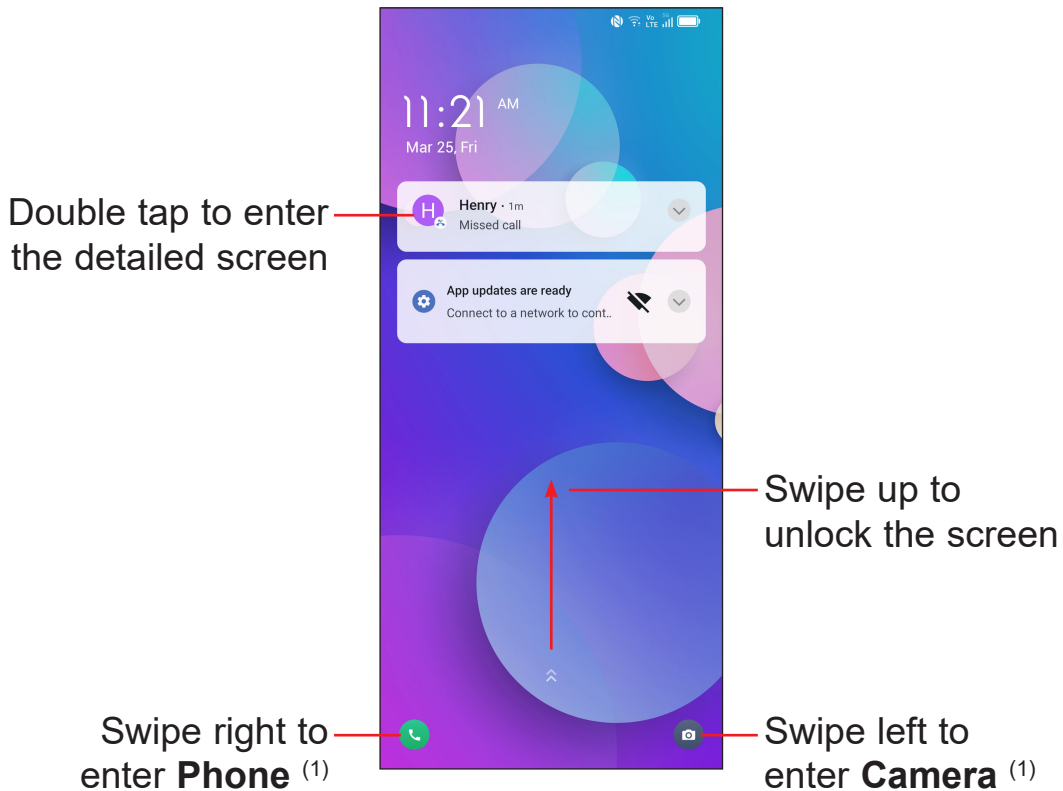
Vo LTE 5G

11:21 AM
Mar 25, Fri

Double tap to enter the detailed screen

H
Henry · 1m
Missed call

App updates are ready
Connect to a network to cont..

Swipe up to unlock the screen

Swipe right to enter **Phone** $^{(1)}$

Swipe left to enter **Camera** $^{(1)}$